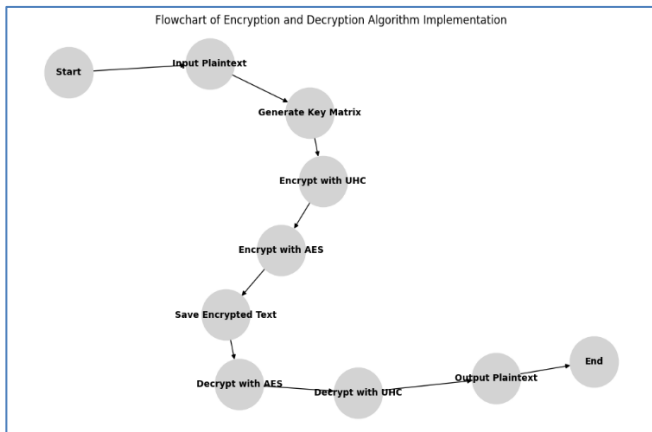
Flowchart of Encryption and Decryption Algorithm Implementation

Start

Input Plaintext

Generate Key Matrix

Encrypt with UHC

Encrypt with AES

Save Encrypted Text

Decrypt with AES

Decrypt with UHC

Output Plaintext

End